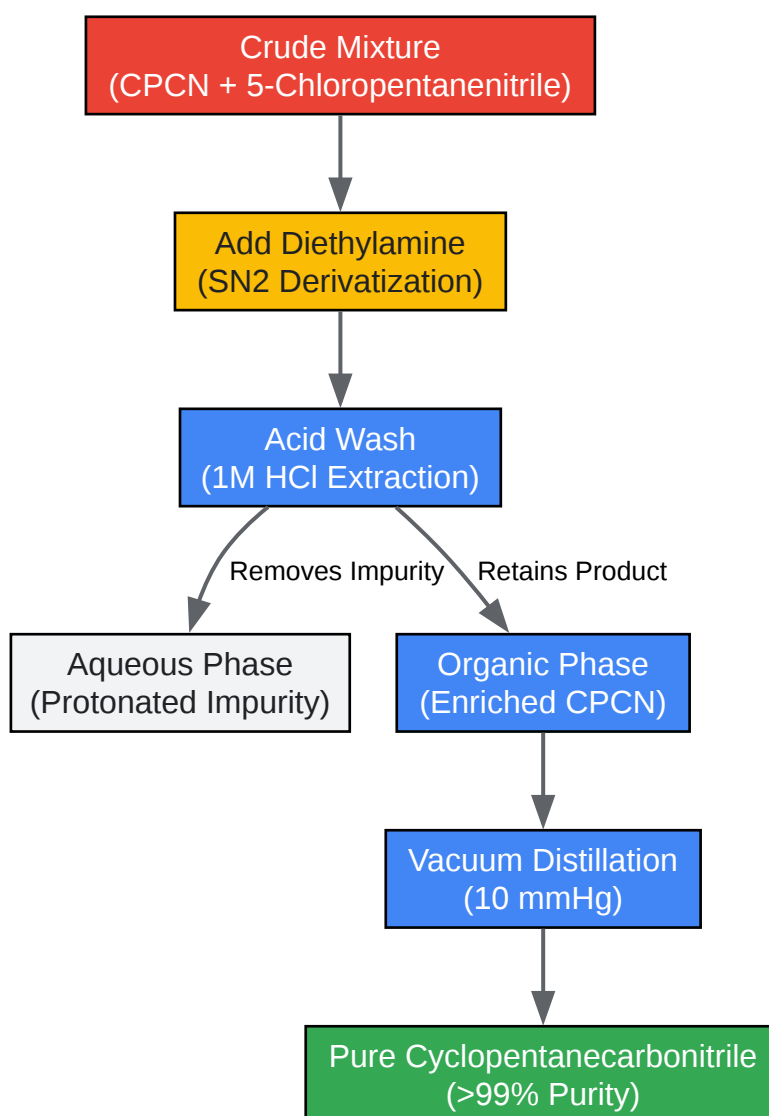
Crude Mixture
(CPCN + 5-Chloropentanenitrile)

Add Diethylamine
(SN2 Derivatization)

Acid Wash
(1M HCl Extraction)

Removes Impurity

Retains Product

Aqueous Phase
(Protonated Impurity)

Organic Phase
(Enriched CPCN)

Vacuum Distillation
(10 mmHg)

Pure Cyclopentanecarbonitrile
(>99% Purity)